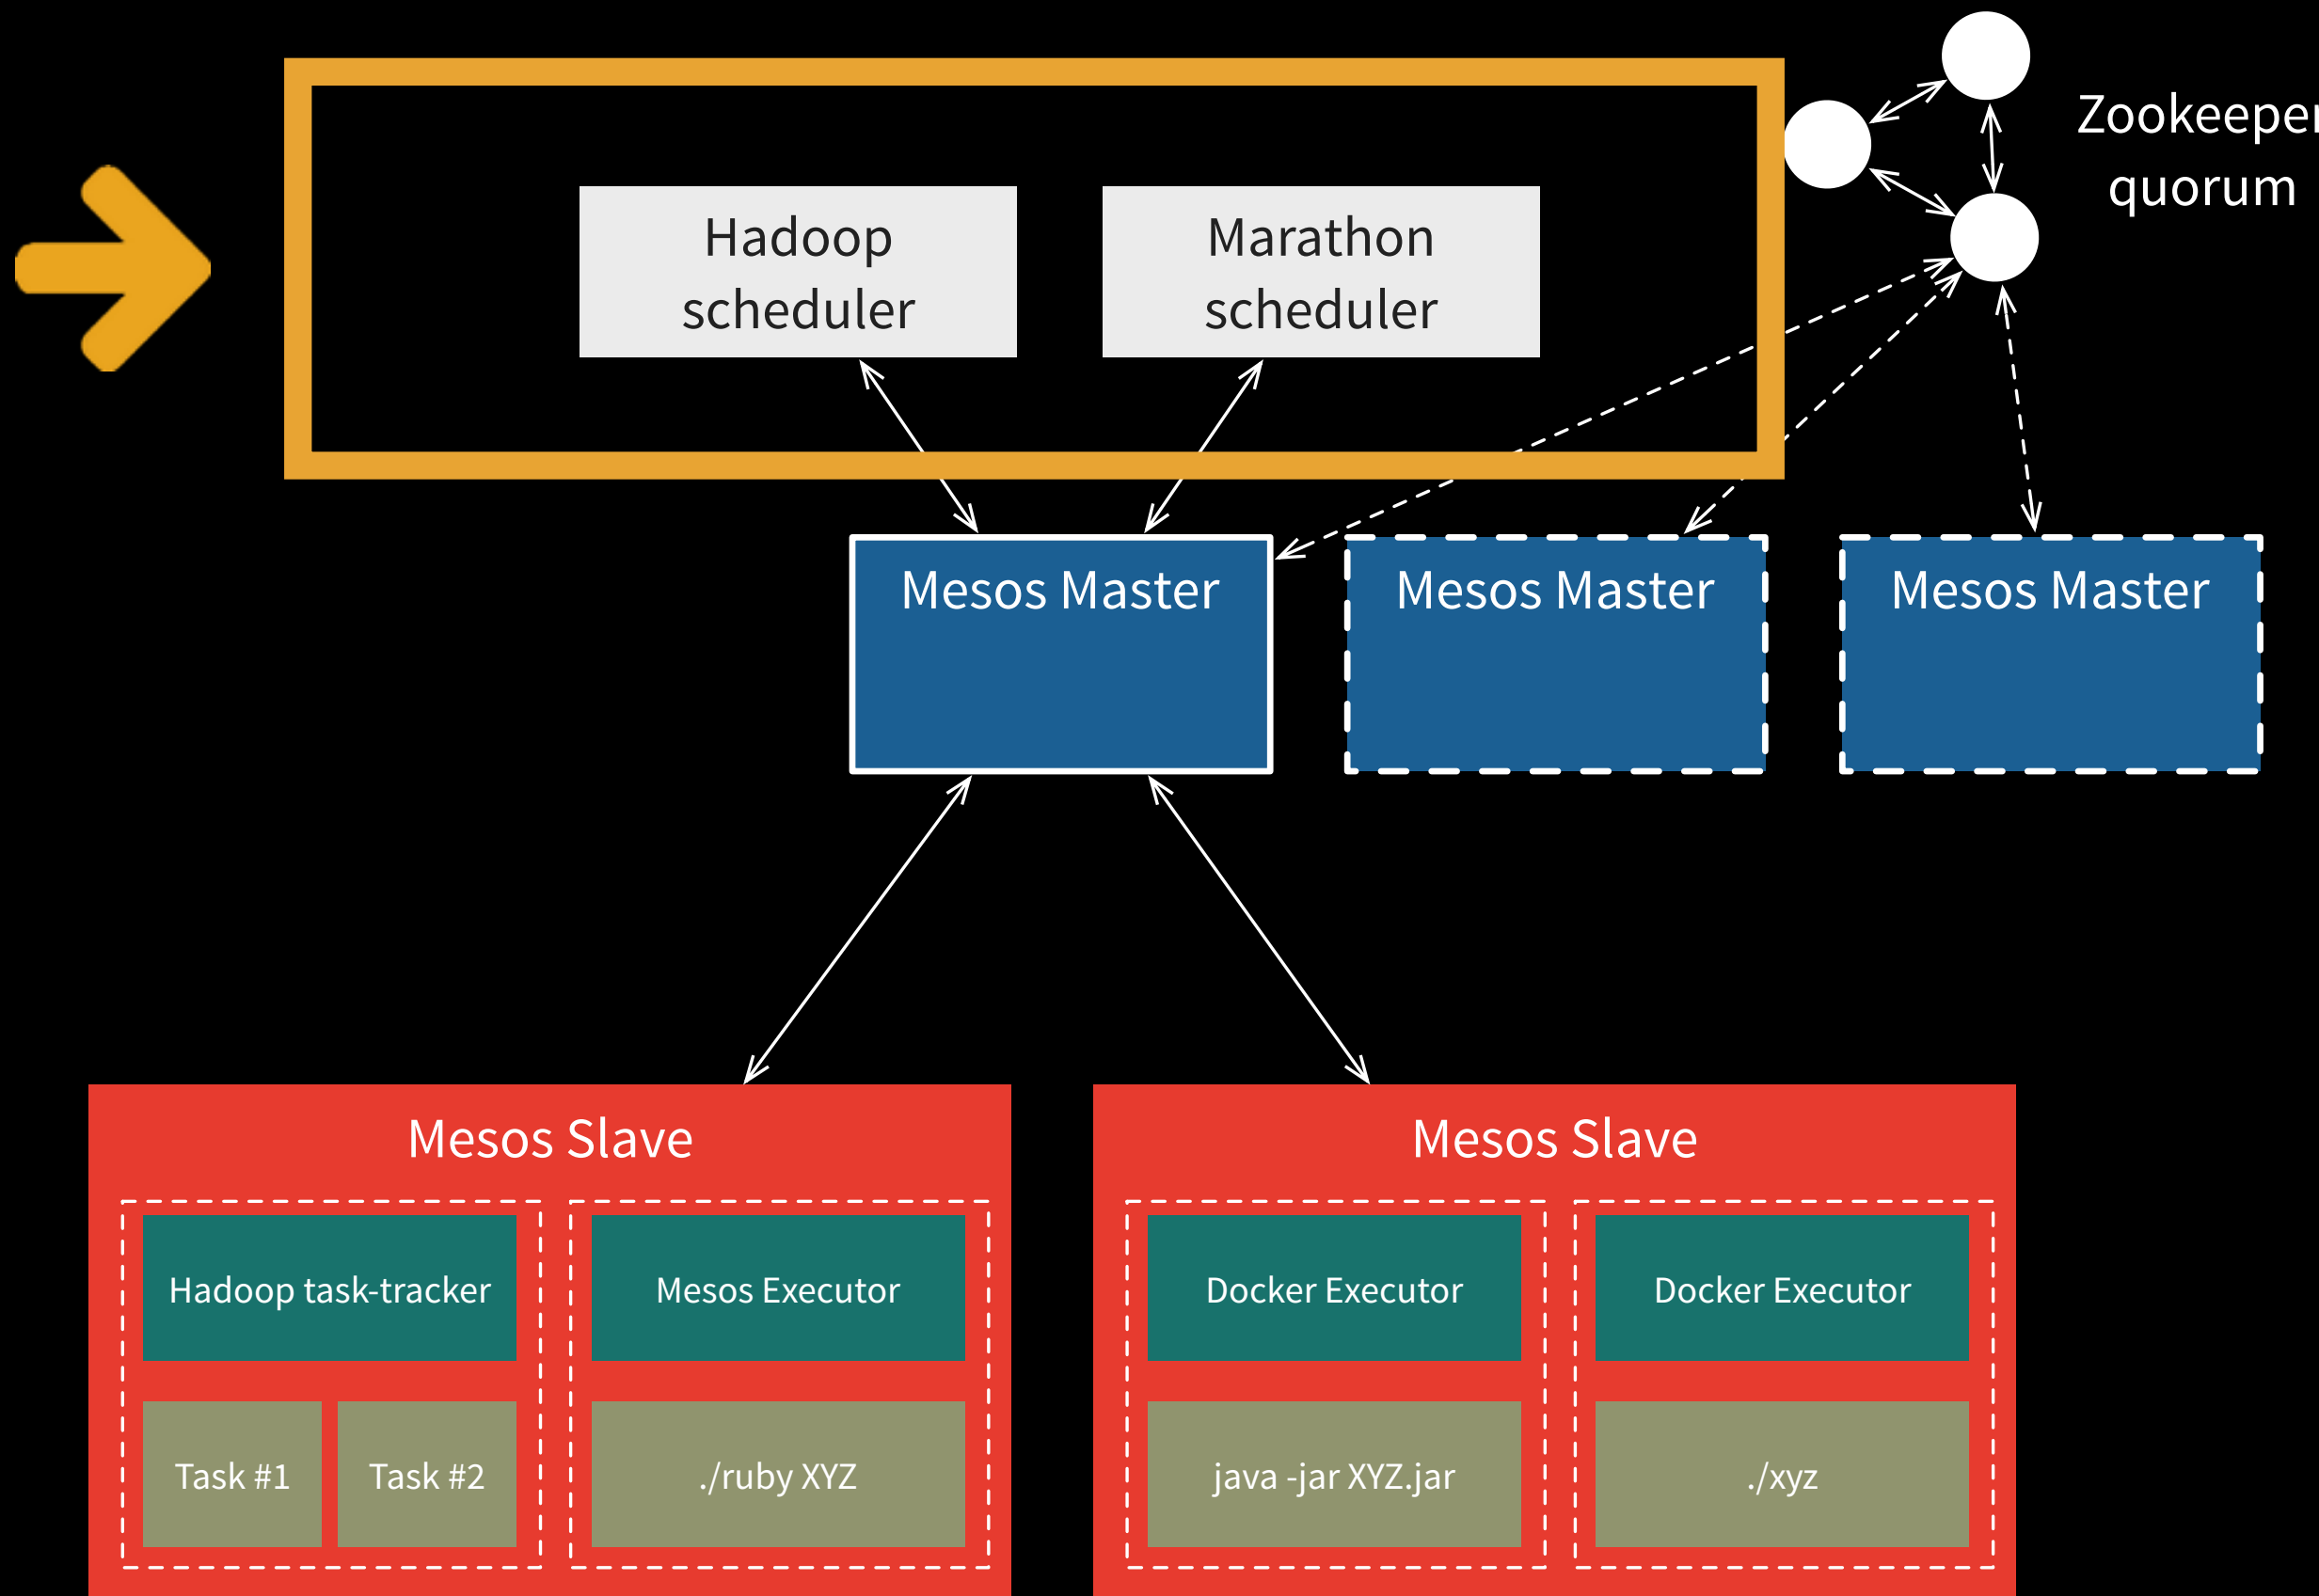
Zookeeper
quorum

Hadoop scheduler

Marathon scheduler

Mesos Master

Mesos Master

Mesos Master

Mesos Slave

Hadoop task-tracker

Task #1

Task #2

Mesos Executor

./ruby XYZ

Mesos Slave

Docker Executor

java -jar XYZ.jar

Docker Executor

./xyz